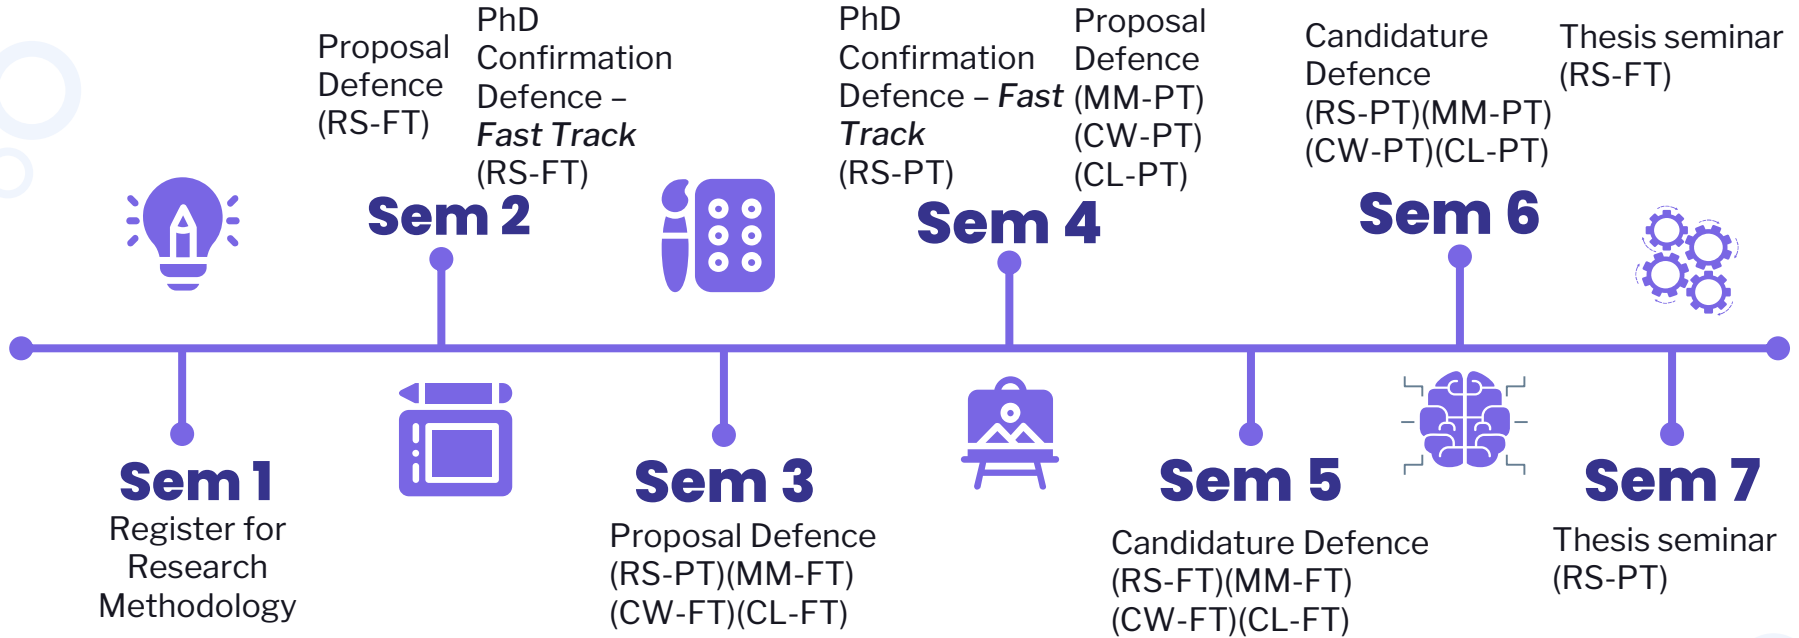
Proposal Defence (RS-FT)

PhD Confirmation Defence – *Fast Track* (RS-FT)

Sem 2

PhD Confirmation Defence – *Fast Track* (RS-PT)

Proposal Defence (MM-PT) (CW-PT) (CL-PT)

Sem 4

Candidature Defence (RS-PT)(MM-PT) (CW-PT)(CL-PT)

Thesis seminar (RS-FT)

Sem 6

Sem 1
Register for Research Methodology

Sem 3
Proposal Defence (RS-PT)(MM-FT) (CW-FT)(CL-FT)

Sem 5
Candidature Defence (RS-FT)(MM-FT) (CW-FT)(CL-FT)

Sem 7
Thesis seminar (RS-PT)